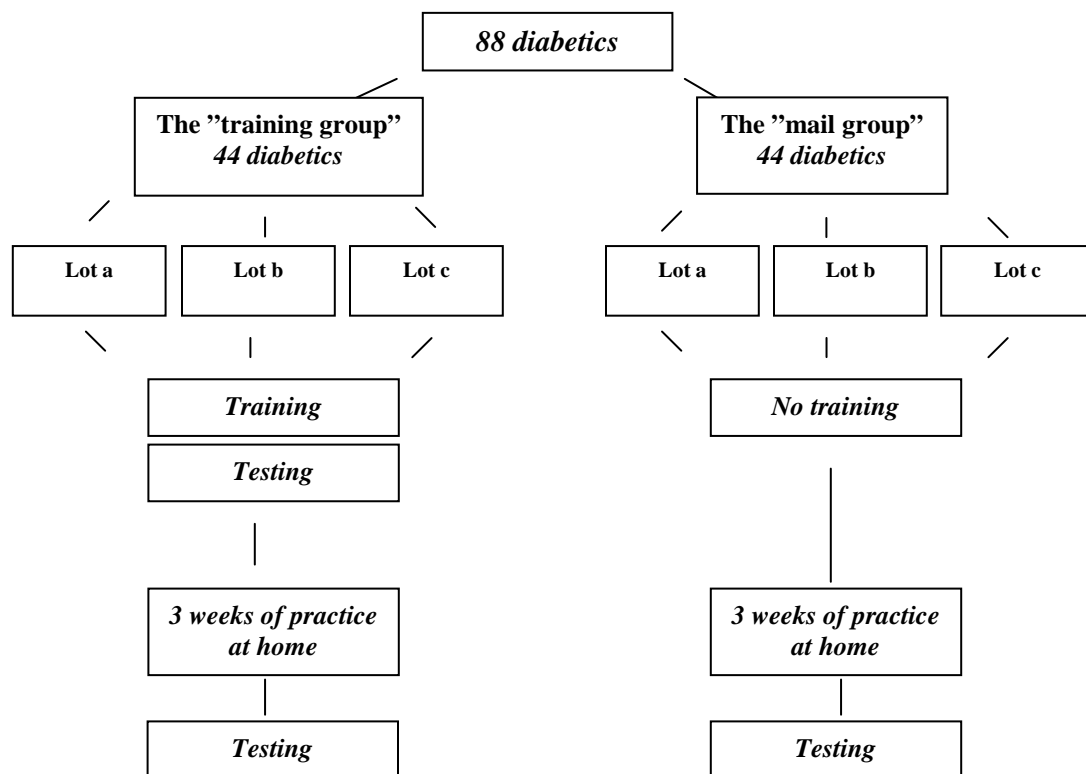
88 diabetics

The ”training group”
44 diabetics

The ”mail group”
44 diabetics

Lot a

Lot b

Lot c

Lot a

Lot b

Lot c

Training

Testing

No training

3 weeks of practice at home

3 weeks of practice at home

Testing

Testing